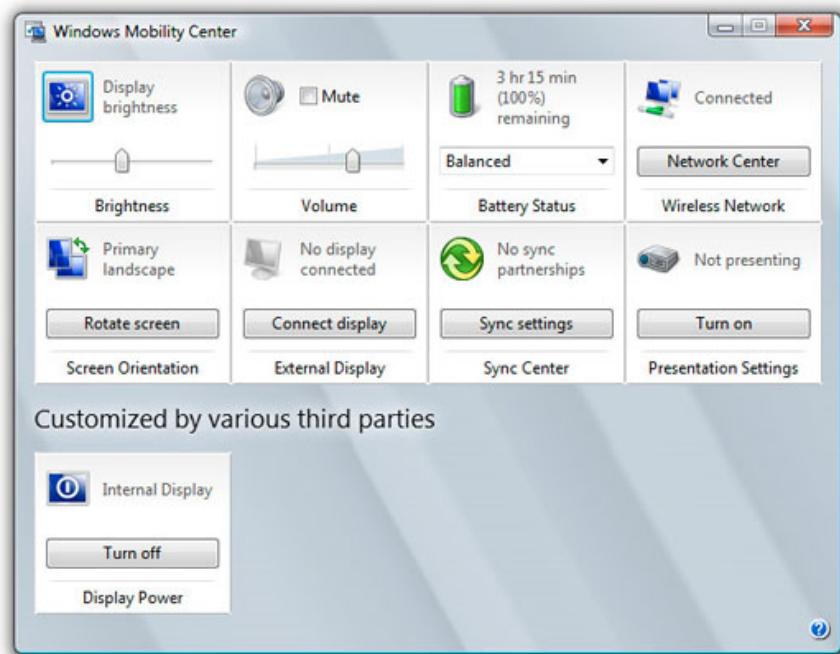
Windows Mobility Center

Display brightness

Brightness

Mute

Volume

3 hr 15 min (100%) remaining

Balanced

Battery Status

Connected

Network Center

Wireless Network

Primary landscape

Rotate screen

Screen Orientation

No display connected

Connect display

External Display

No sync partnerships

Sync settings

Sync Center

Not presenting

Turn on

Presentation Settings

Customized by various third parties

Internal Display

Turn off

Display Power